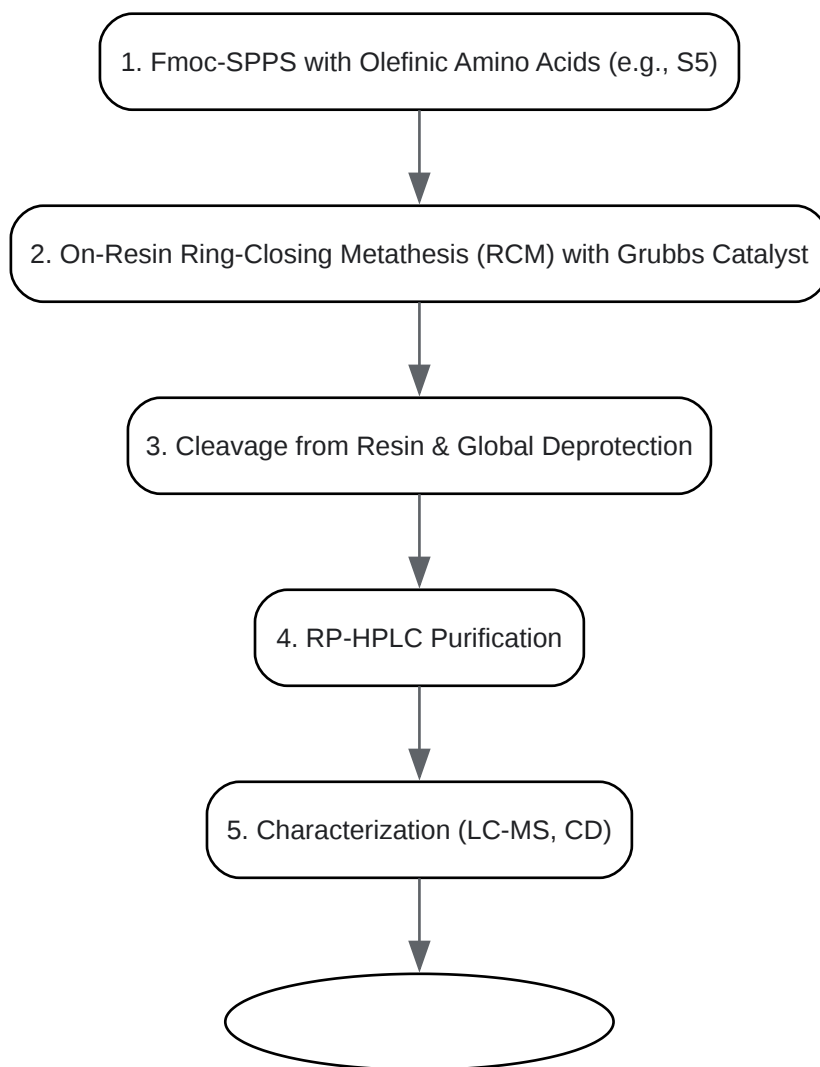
1. Fmoc-SPPS with Olefinic Amino Acids (e.g., S5)

2. On-Resin Ring-Closing Metathesis (RCM) with Grubbs Catalyst

3. Cleavage from Resin & Global Deprotection

4. RP-HPLC Purification

5. Characterization (LC-MS, CD)